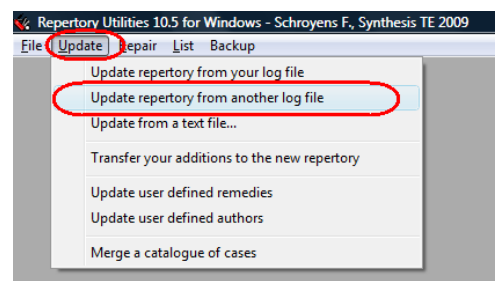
Repertory Utilities 10.5 for Windows - Schroyens F., Synthesis TE 2009

File Update Repair List Backup

Update repertory from your log file
Update repertory from another log file
Update from a text file...
Transfer your additions to the new repertory
Update user defined remedies
Update user defined authors
Merge a catalogue of cases